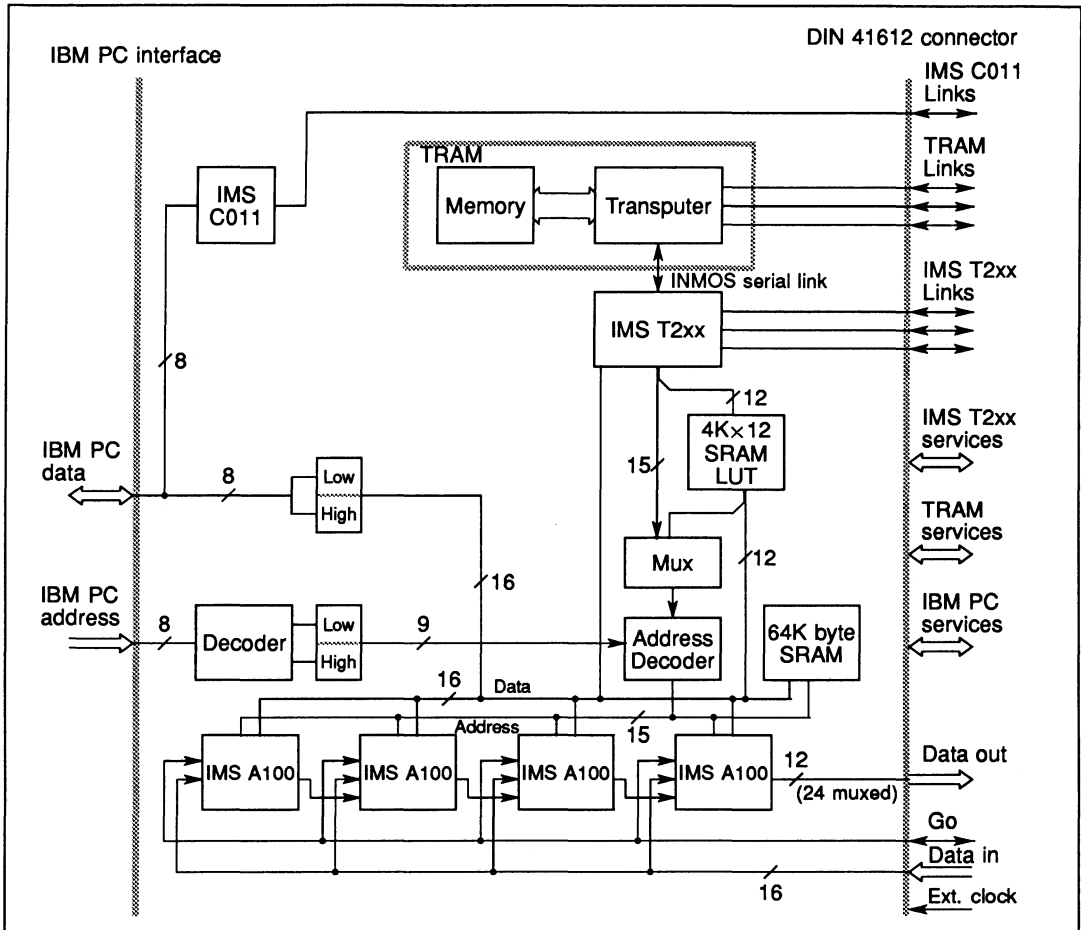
IBM PC interface

DIN 41612 connector

IMS C011 Links

TRAM Links

TRAM

Memory

Transputer

IMS C011

INMOS serial link

IMS T2xx Links

IMS T2xx

8

12

4K×12 SRAM LUT

IMS T2xx services

IBM PC data

8

Low

High

15

TRAM services

Mux

12

IBM PC address

8

Decoder

Low

High

9

16

Address Decoder

64K byte SRAM

IBM PC services

16

Data

Address

15

IMS A100

IMS A100

IMS A100

IMS A100

12

(24 muxed)

Data out

Go

Data in

16

Ext. clock